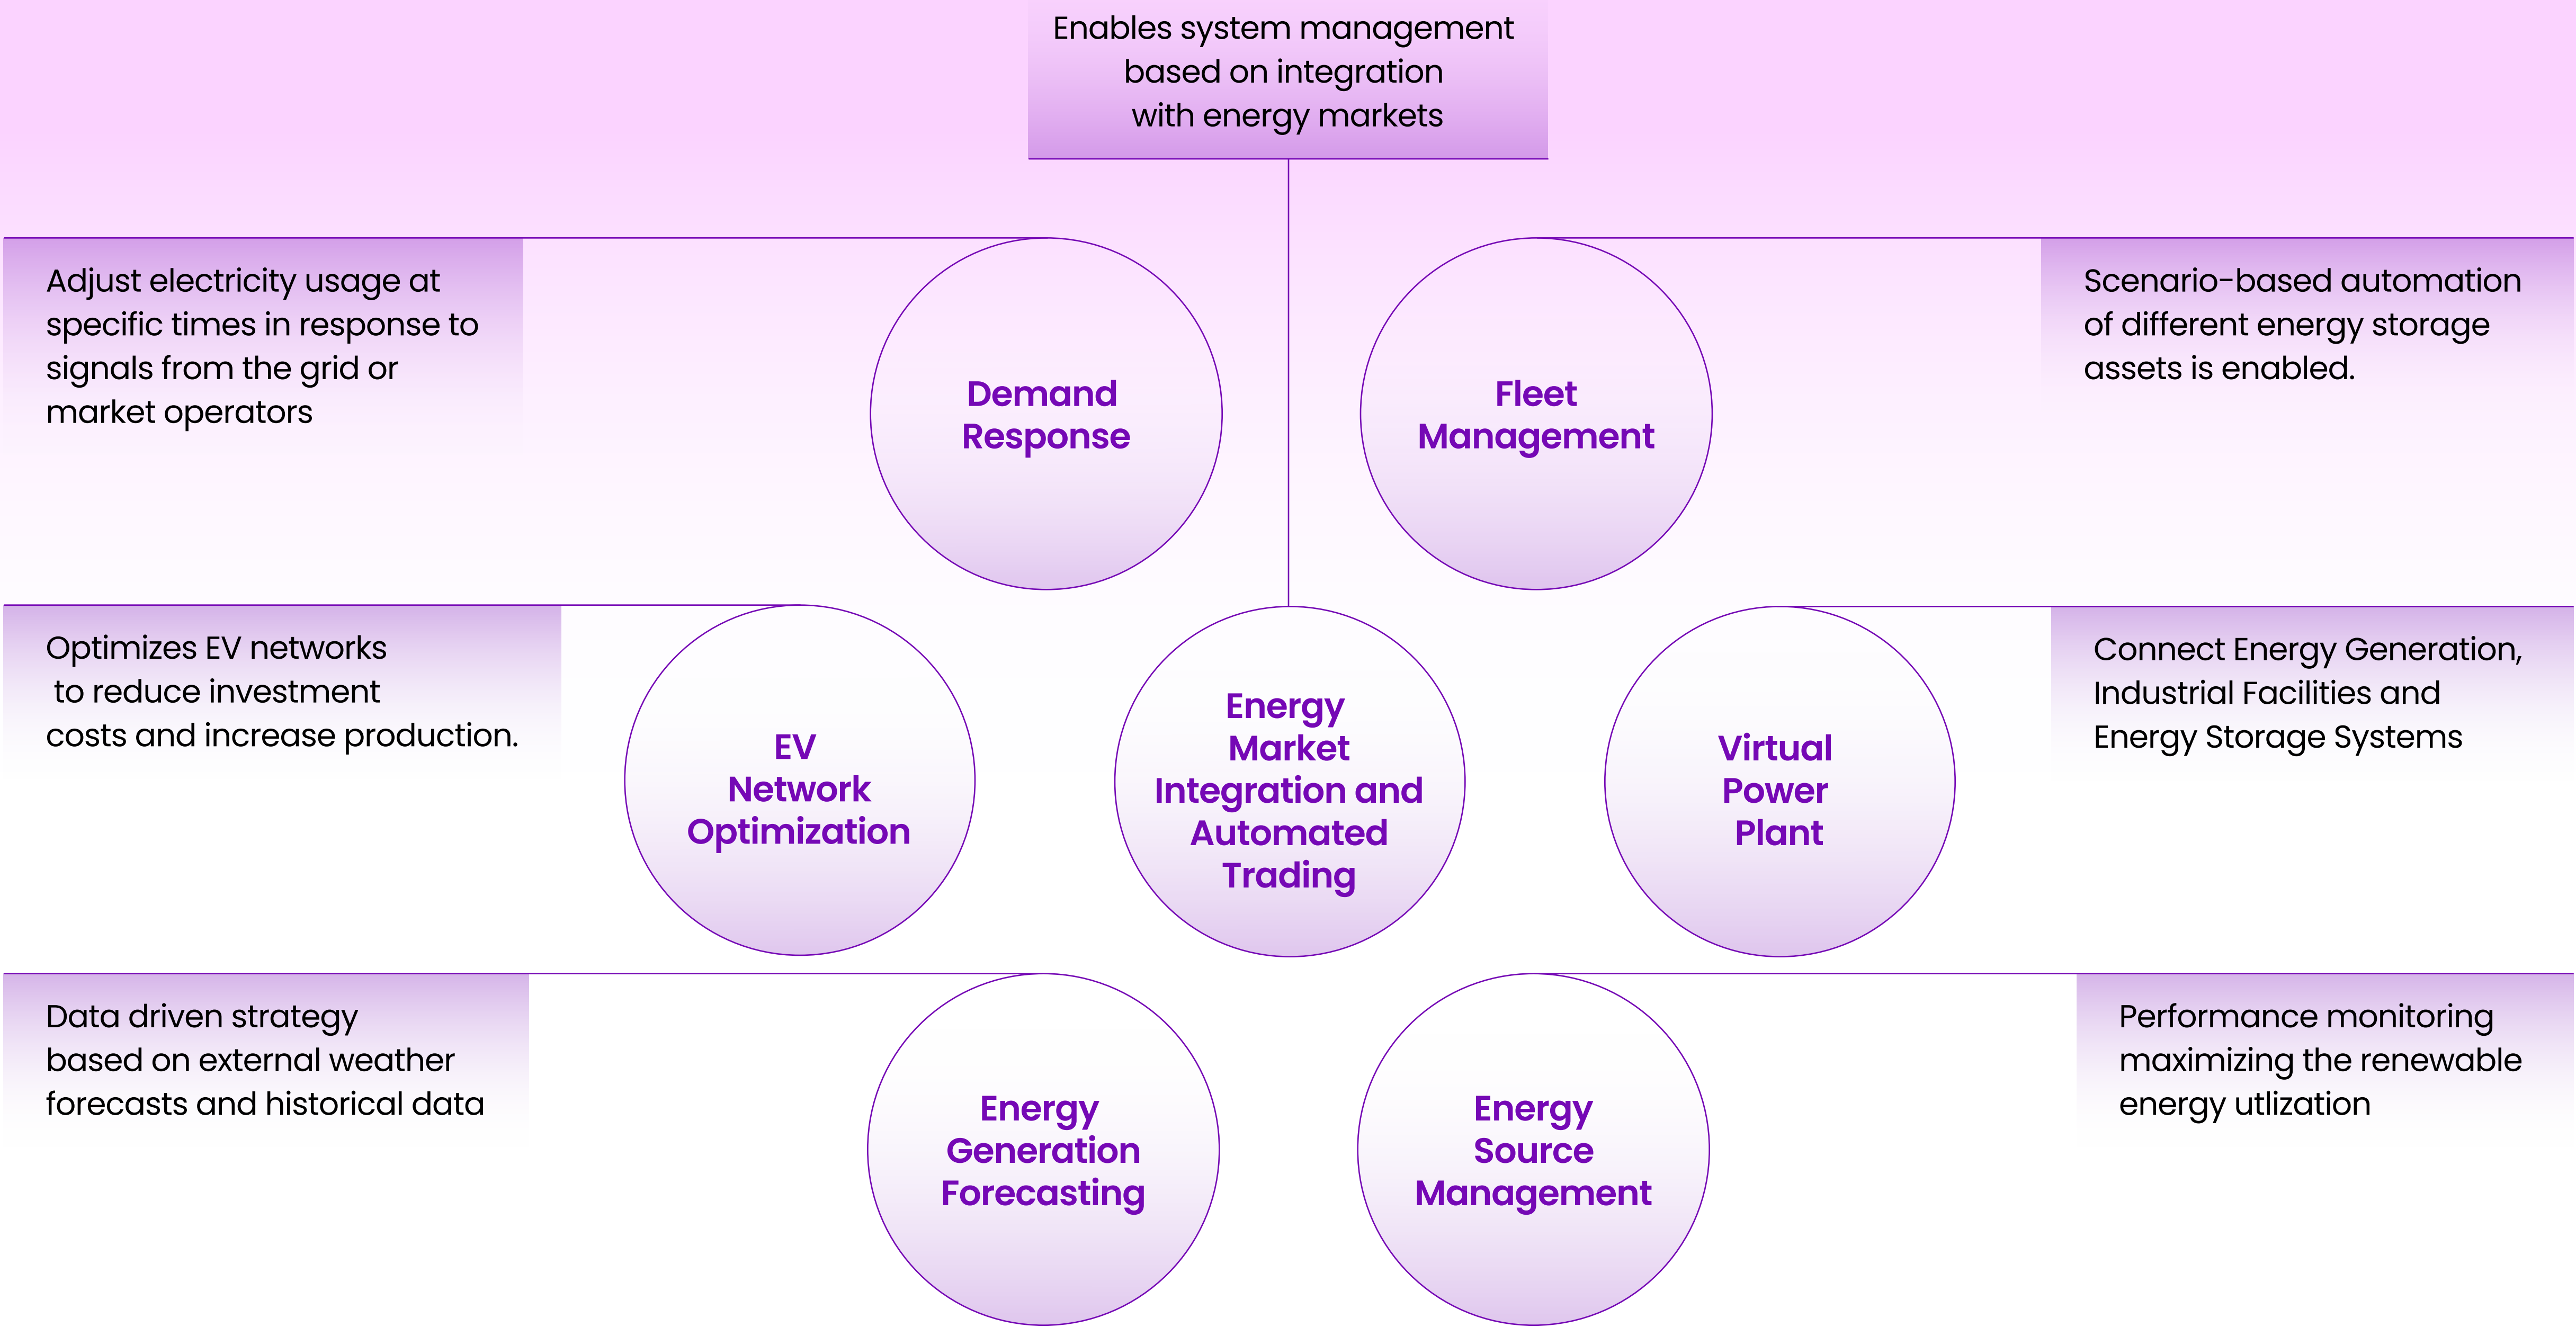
Enables system management based on integration with energy markets

Adjust electricity usage at specific times in response to signals from the grid or market operators

Demand Response

Fleet Management

Scenario-based automation of different energy storage assets is enabled.

Optimizes EV networks to reduce investment costs and increase production.

EV Network Optimization

Energy Market Integration and Automated Trading

Virtual Power Plant

Connect Energy Generation, Industrial Facilities and Energy Storage Systems

Data driven strategy based on external weather forecasts and historical data

Energy Generation Forecasting

Energy Source Management

Performance monitoring maximizing the renewable energy utlization